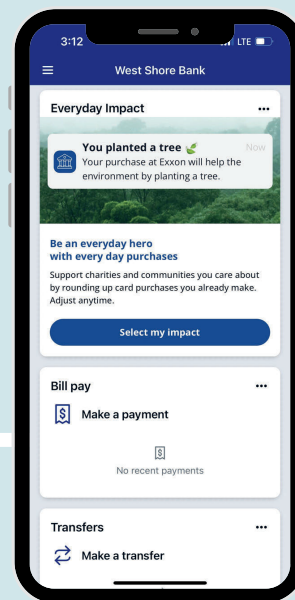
3:12
LTE

West Shore Bank

Everyday Impact
•••

You planted a tree
Now
Your purchase at Exxon will help the environment by planting a tree.

Be an everyday hero with every day purchases

Support charities and communities you care about by rounding up card purchases you already make. Adjust anytime.

Select my impact

Bill pay
•••

Make a payment

No recent payments

Transfers
•••

Make a transfer